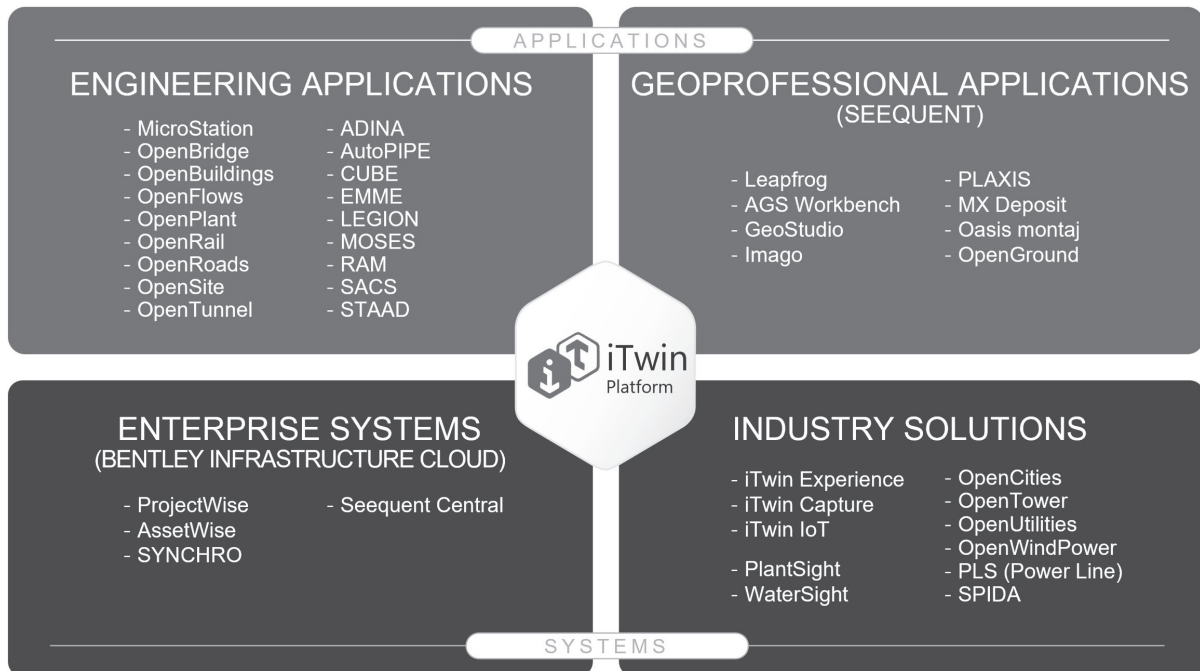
APPLICATIONS

ENGINEERING APPLICATIONS

- MicroStation
- OpenBridge
- OpenBuildings
- OpenFlows
- OpenPlant
- OpenRail
- OpenRoads
- OpenSite
- OpenTunnel

- ADINA
- AutoPIPE
- CUBE
- EMME
- LEGION
- MOSES
- RAM
- SACS
- STAAD

GEOPROFESSIONAL APPLICATIONS
(SEEQUENT)

- Leapfrog
- AGS Workbench
- GeoStudio
- Imago

- PLAXIS
- MX Deposit
- Oasis montaj
- OpenGround

iTwin
Platform

ENTERPRISE SYSTEMS
(BENTLEY INFRASTRUCTURE CLOUD)

- ProjectWise
- AssetWise
- SYNCHRO

- Seequent Central

INDUSTRY SOLUTIONS

- iTwin Experience
- iTwin Capture
- iTwin IoT

- PlantSight
- WaterSight

- OpenCities
- OpenTower
- OpenUtilities
- OpenWindPower
- PLS (Power Line)
- SPIDA

SYSTEMS